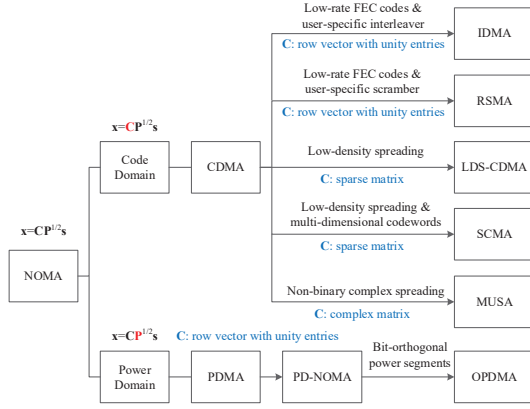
$\mathbf{x}=\mathbf{C}\mathbf{P}^{1/2}\mathbf{s}$

NOMA

$\mathbf{x}=\mathbf{C}\mathbf{P}^{1/2}\mathbf{s}$

Code Domain

CDMA

Low-rate FEC codes & user-specific interleaver

C: row vector with unity entries

IDMA

Low-rate FEC codes & user-specific scramber

C: row vector with unity entries

RSMA

Low-density spreading

C: sparse matrix

LDS-CDMA

Low-density spreading & multi-dimensional codewords

C: sparse matrix

SCMA

Non-binary complex spreading

C: complex matrix

MUSA

$\mathbf{x}=\mathbf{C}\mathbf{P}^{1/2}\mathbf{s}$

C: row vector with unity entries

Power Domain

PDMA

PD-NOMA

Bit-orthogonal power segments

OPDMA